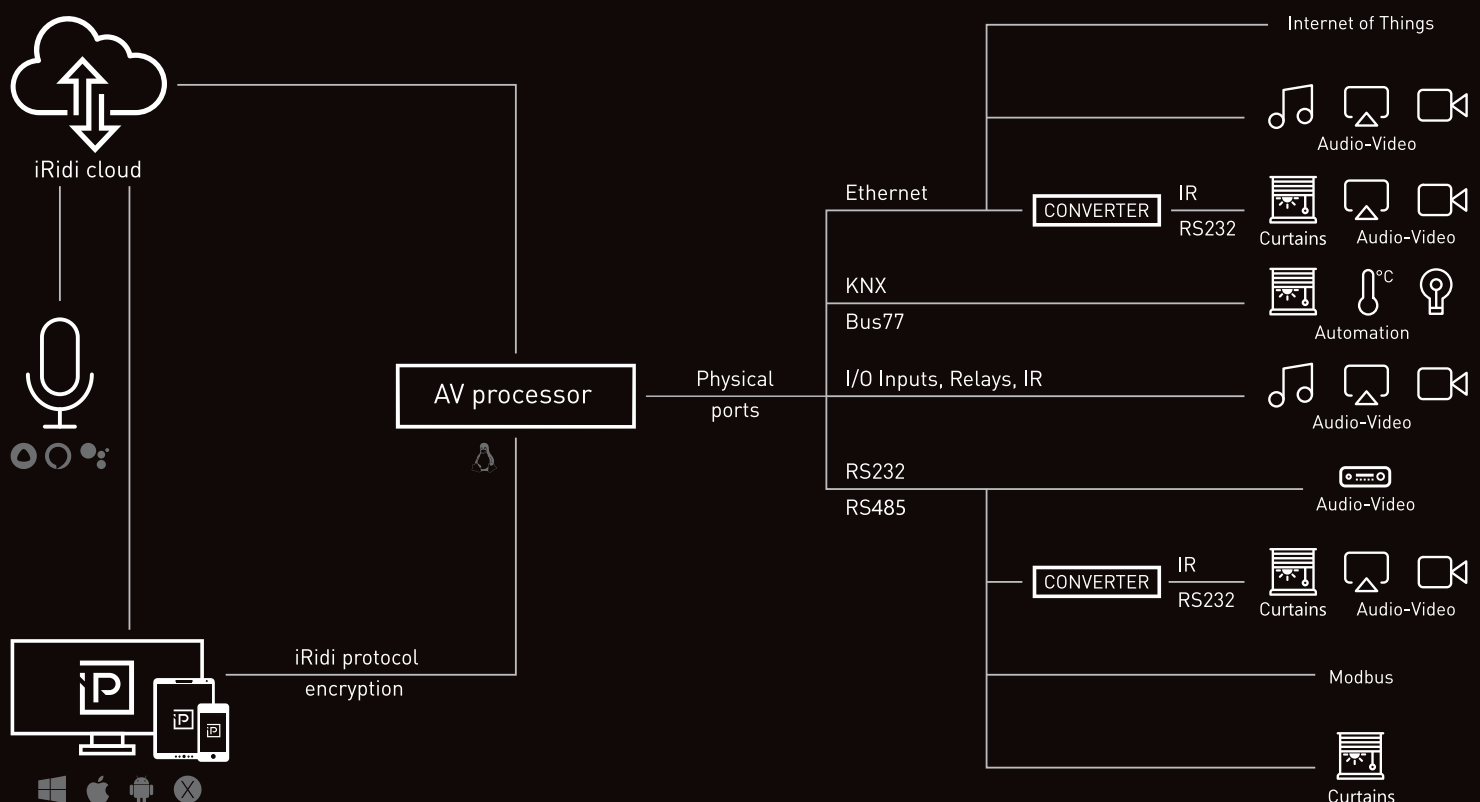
iRidi cloud

AV processor

Physical ports

iRidi protocol encryption

Ethernet

KNX

Bus77

I/O Inputs, Relays, IR

RS232

RS485

Internet of Things

Audio-Video

CONVERTER

IR

RS232

Curtains

Audio-Video

°C

Automation

Audio-Video

Audio-Video

CONVERTER

IR

RS232

Curtains

Audio-Video

Modbus

Curtains